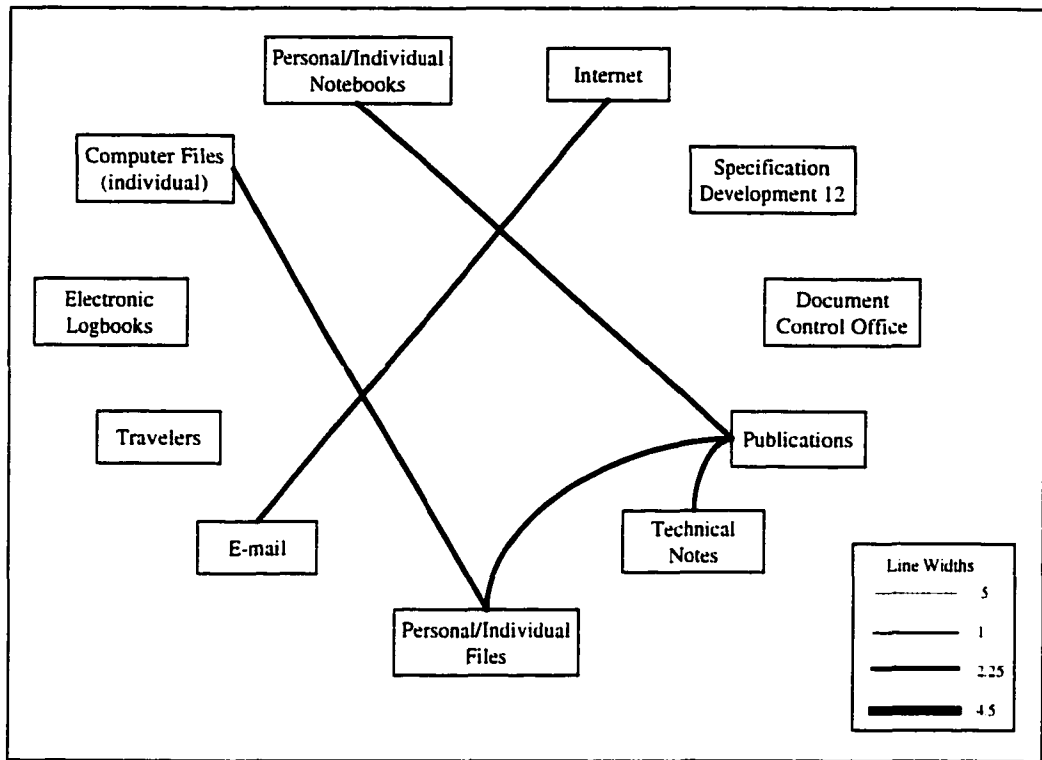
Personal/Individual Notebooks

Internet

Computer Files (individual)

Specification Development 12

Electronic Logbooks

Document Control Office

Travelers

Publications

E-mail

Technical Notes

Personal/Individual Files

Line Widths

5

1

2.25

4.5